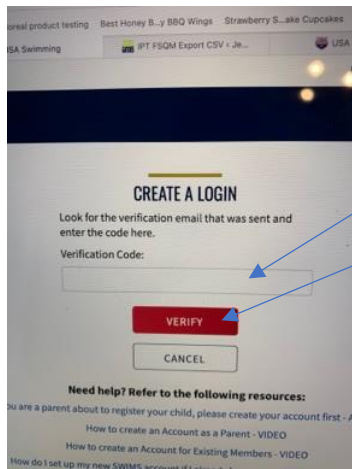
loreal product testing Best Honey B...y BBQ Wings Strawberry S...ake Cupcakes
USA Swimming IPT FSQM Export CSV - Je... USA

CREATE A LOGIN

Look for the verification email that was sent and enter the code here.

Verification Code:

VERIFY

CANCEL

Need help? Refer to the following resources:

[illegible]ou are a parent about to register your child, please create your account first - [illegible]

How to create an Account as a Parent - VIDEO

How to create an Account for Existing Members - VIDEO

How do I set up my new SWIMS account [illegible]